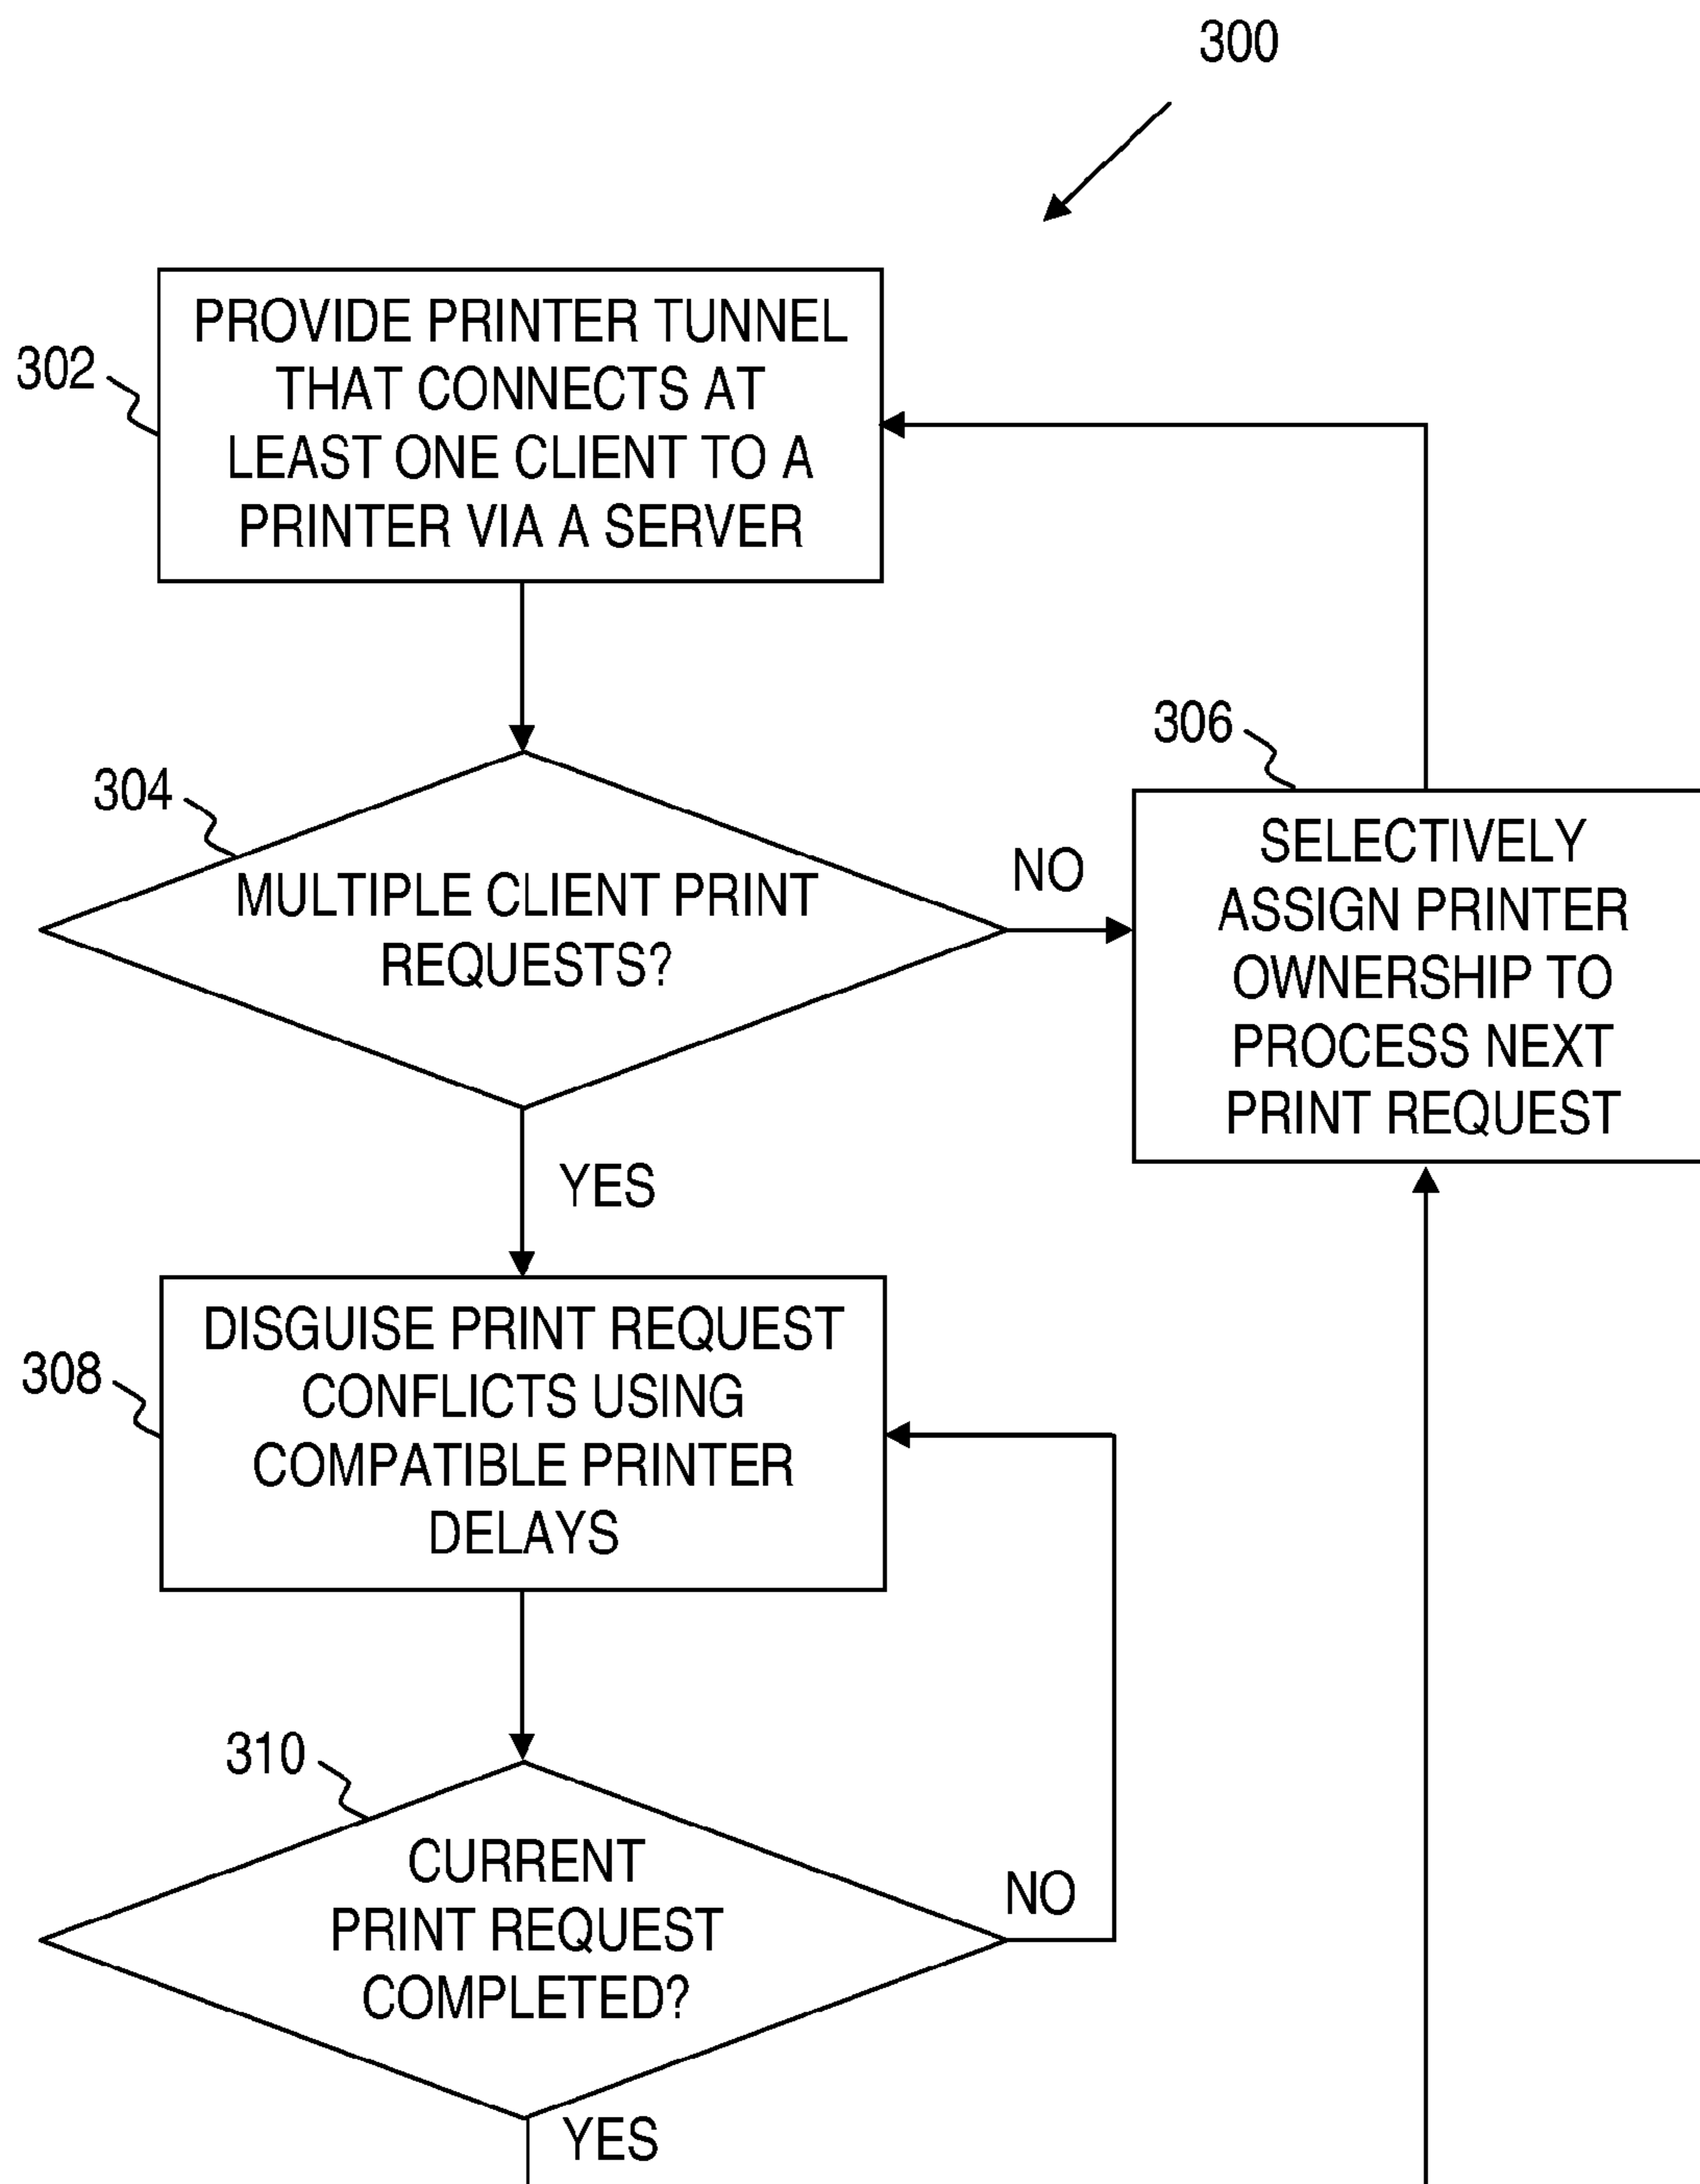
300

302

PROVIDE PRINTER TUNNEL THAT CONNECTS AT LEAST ONE CLIENT TO A PRINTER VIA A SERVER

304

MULTIPLE CLIENT PRINT REQUESTS?

NO

306

SELECTIVELY ASSIGN PRINTER OWNERSHIP TO PROCESS NEXT PRINT REQUEST

YES

308

DISGUISE PRINT REQUEST CONFLICTS USING COMPATIBLE PRINTER DELAYS

310

CURRENT PRINT REQUEST COMPLETED?

NO

YES